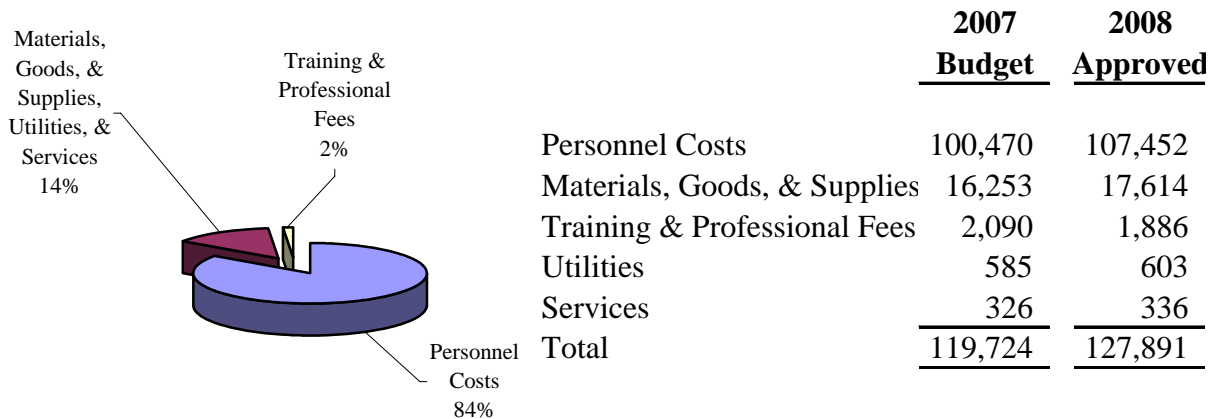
Materials, Goods, & Supplies, Utilities, & Services 14%

Training & Professional Fees 2%

Personnel Costs 84%

| | 2007 Budget | 2008 Approved |
|---|---|---|
| Personnel Costs | 100,470 | 107,452 |
| Materials, Goods, & Supplies | 16,253 | 17,614 |
| Training & Professional Fees | 2,090 | 1,886 |
| Utilities | 585 | 603 |
| Services | 326 | 336 |
| Total | 119,724 | 127,891 |